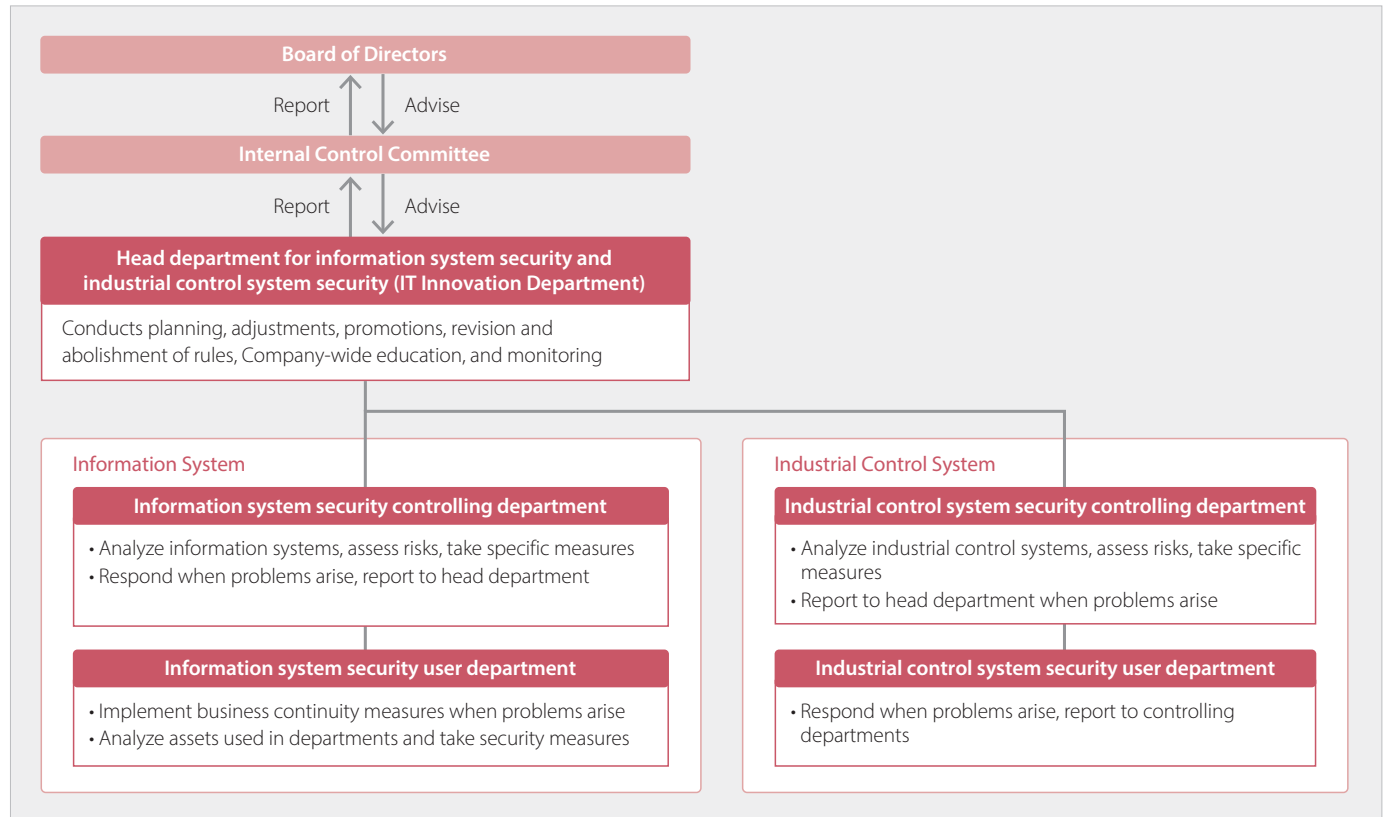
Board of Directors

Report

Advise

Internal Control Committee

Report

Advise

Head department for information system security and industrial control system security (IT Innovation Department)

Conducts planning, adjustments, promotions, revision and abolishment of rules, Company-wide education, and monitoring

Information System

Information system security controlling department

• Analyze information systems, assess risks, take specific measures
• Respond when problems arise, report to head department

Information system security user department

• Implement business continuity measures when problems arise
• Analyze assets used in departments and take security measures

Industrial Control System

Industrial control system security controlling department

• Analyze industrial control systems, assess risks, take specific measures
• Report to head department when problems arise

Industrial control system security user department

• Respond when problems arise, report to controlling departments